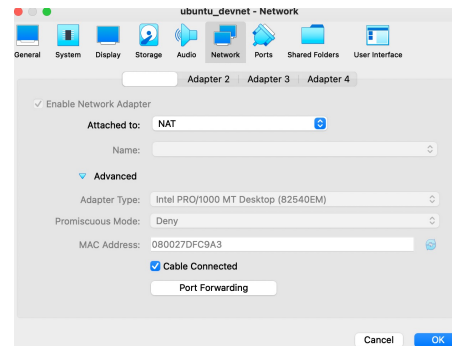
ubuntu_devnet - Network

General System Display Storage Audio Network Ports Shared Folders User Interface

Adapter 2 Adapter 3 Adapter 4

✓ Enable Network Adapter

Attached to: NAT

Name:

Advanced

Adapter Type: Intel PRO/1000 MT Desktop (82540EM)

Promiscuous Mode: Deny

MAC Address: 080027DFC9A3

Cable Connected

Port Forwarding

Cancel OK